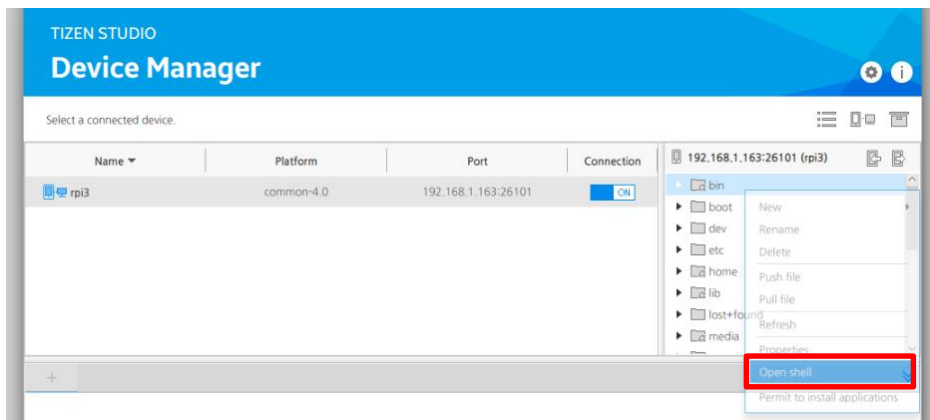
TIZEN STUDIO

Device Manager

Select a connected device.

| Name ▾ | Platform | Port | Connection |
|---|---|---|---|
| rpi3 | common-4.0 | 192.168.1.163:26101 | ON |

192.168.1.163:26101 (rpi3)

bin
boot
dev
etc
home
lib
lost+found
media

New
Rename
Delete
Push file
Pull file
Refresh
Properties
Open shell
Permit to install applications

+